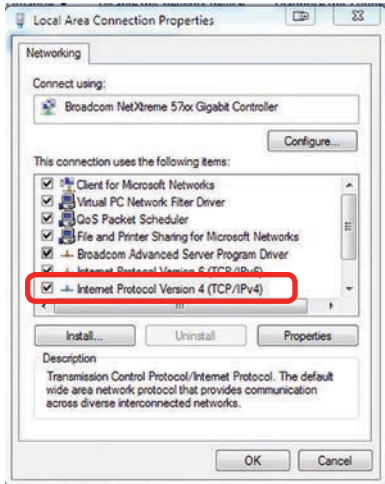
Local Area Connection Properties

Networking

Connect using:

Broadcom NetXtreme 57xx Gigabit Controller

Configure...

This connection uses the following items:

Client for Microsoft Networks
Virtual PC Network Filter Driver
QoS Packet Scheduler
File and Printer Sharing for Microsoft Networks
Broadcom Advanced Server Program Driver
Internet Protocol Version 6 (TCP/IPv6)
Internet Protocol Version 4 (TCP/IPv4)

Install...
Uninstall
Properties

Description

Transmission Control Protocol/Internet Protocol. The default wide area network protocol that provides communication across diverse interconnected networks.

OK
Cancel